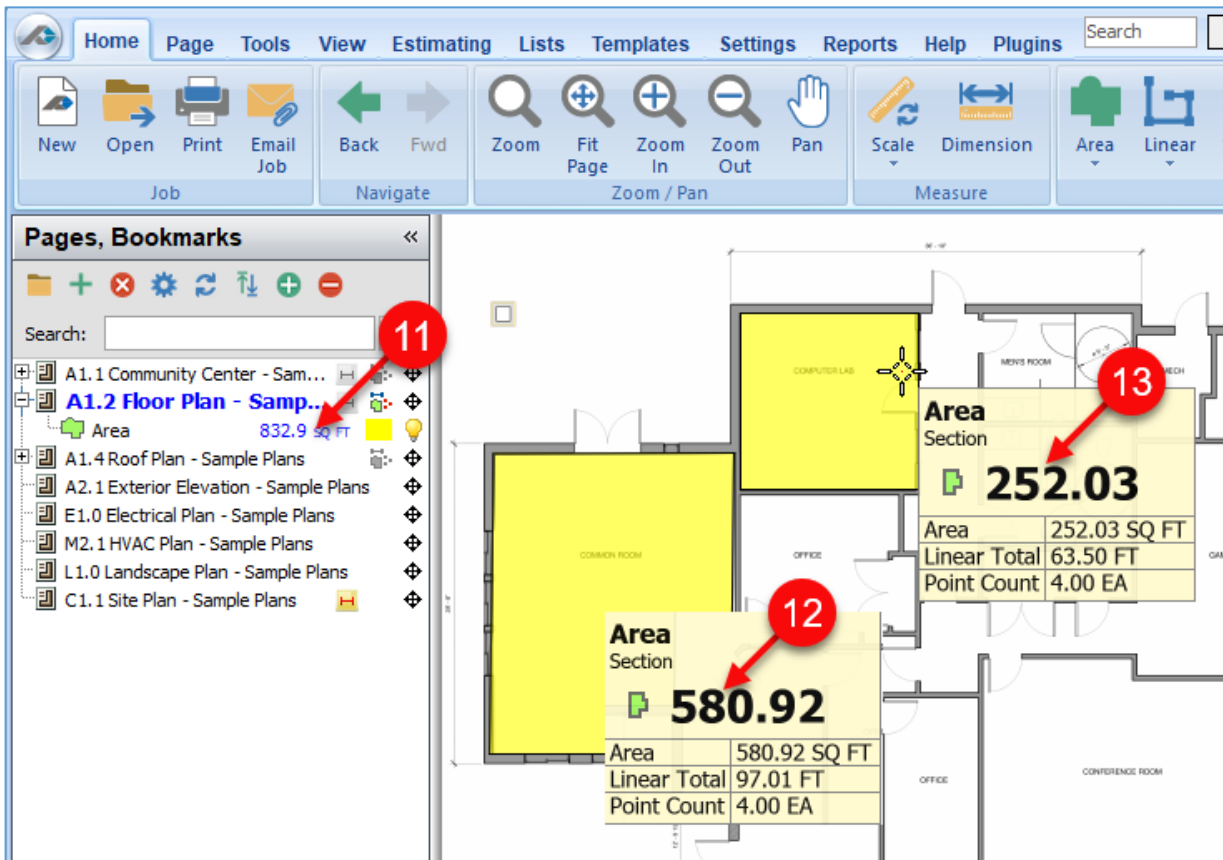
Home Page Tools View Estimating Lists Templates Settings Reports Help Plugins Search

New Open Print Email Job
Job
Back Fwd
Navigate
Zoom Fit Page Zoom In Zoom Out Pan
Zoom / Pan
Scale Dimension
Measure
Area Linear

Pages, Bookmarks
Search:
A1.1 Community Center - Sam...
A1.2 Floor Plan - Samp...
Area 832.9 SQ FT
A1.4 Roof Plan - Sample Plans
A2.1 Exterior Elevation - Sample Plans
E1.0 Electrical Plan - Sample Plans
M2.1 HVAC Plan - Sample Plans
L1.0 Landscape Plan - Sample Plans
C1.1 Site Plan - Sample Plans

11

COMPUTER LAB
MEN'S ROOM
MECH
COMMON ROOM
OFFICE
OFFICE
CONFERENCE ROOM

13
Area
Section
252.03
| Area | 252.03 SQ FT |
|---|---|
| Linear Total | 63.50 FT |
| Point Count | 4.00 EA |

12
Area
Section
580.92
| Area | 580.92 SQ FT |
|---|---|
| Linear Total | 97.01 FT |
| Point Count | 4.00 EA |